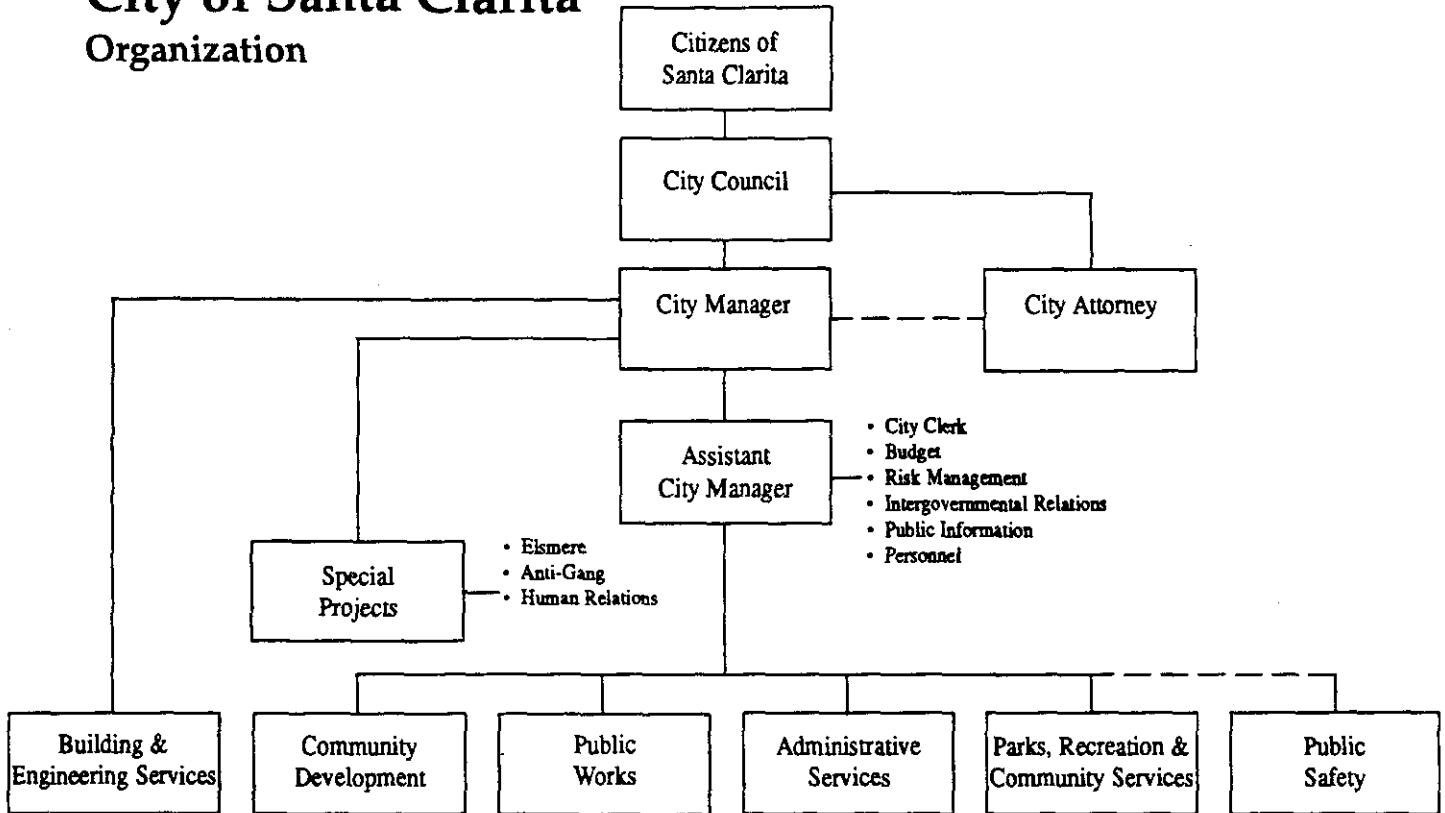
City of Santa Clarita
Organization

Citizens of Santa Clarita

City Council

City Manager

City Attorney

Assistant City Manager

• City Clerk
• Budget
• Risk Management
• Intergovernmental Relations
• Public Information
• Personnel

Special Projects

• Elsmere
• Anti-Gang
• Human Relations

Building & Engineering Services

Community Development

Public Works

Administrative Services

Parks, Recreation & Community Services

Public Safety